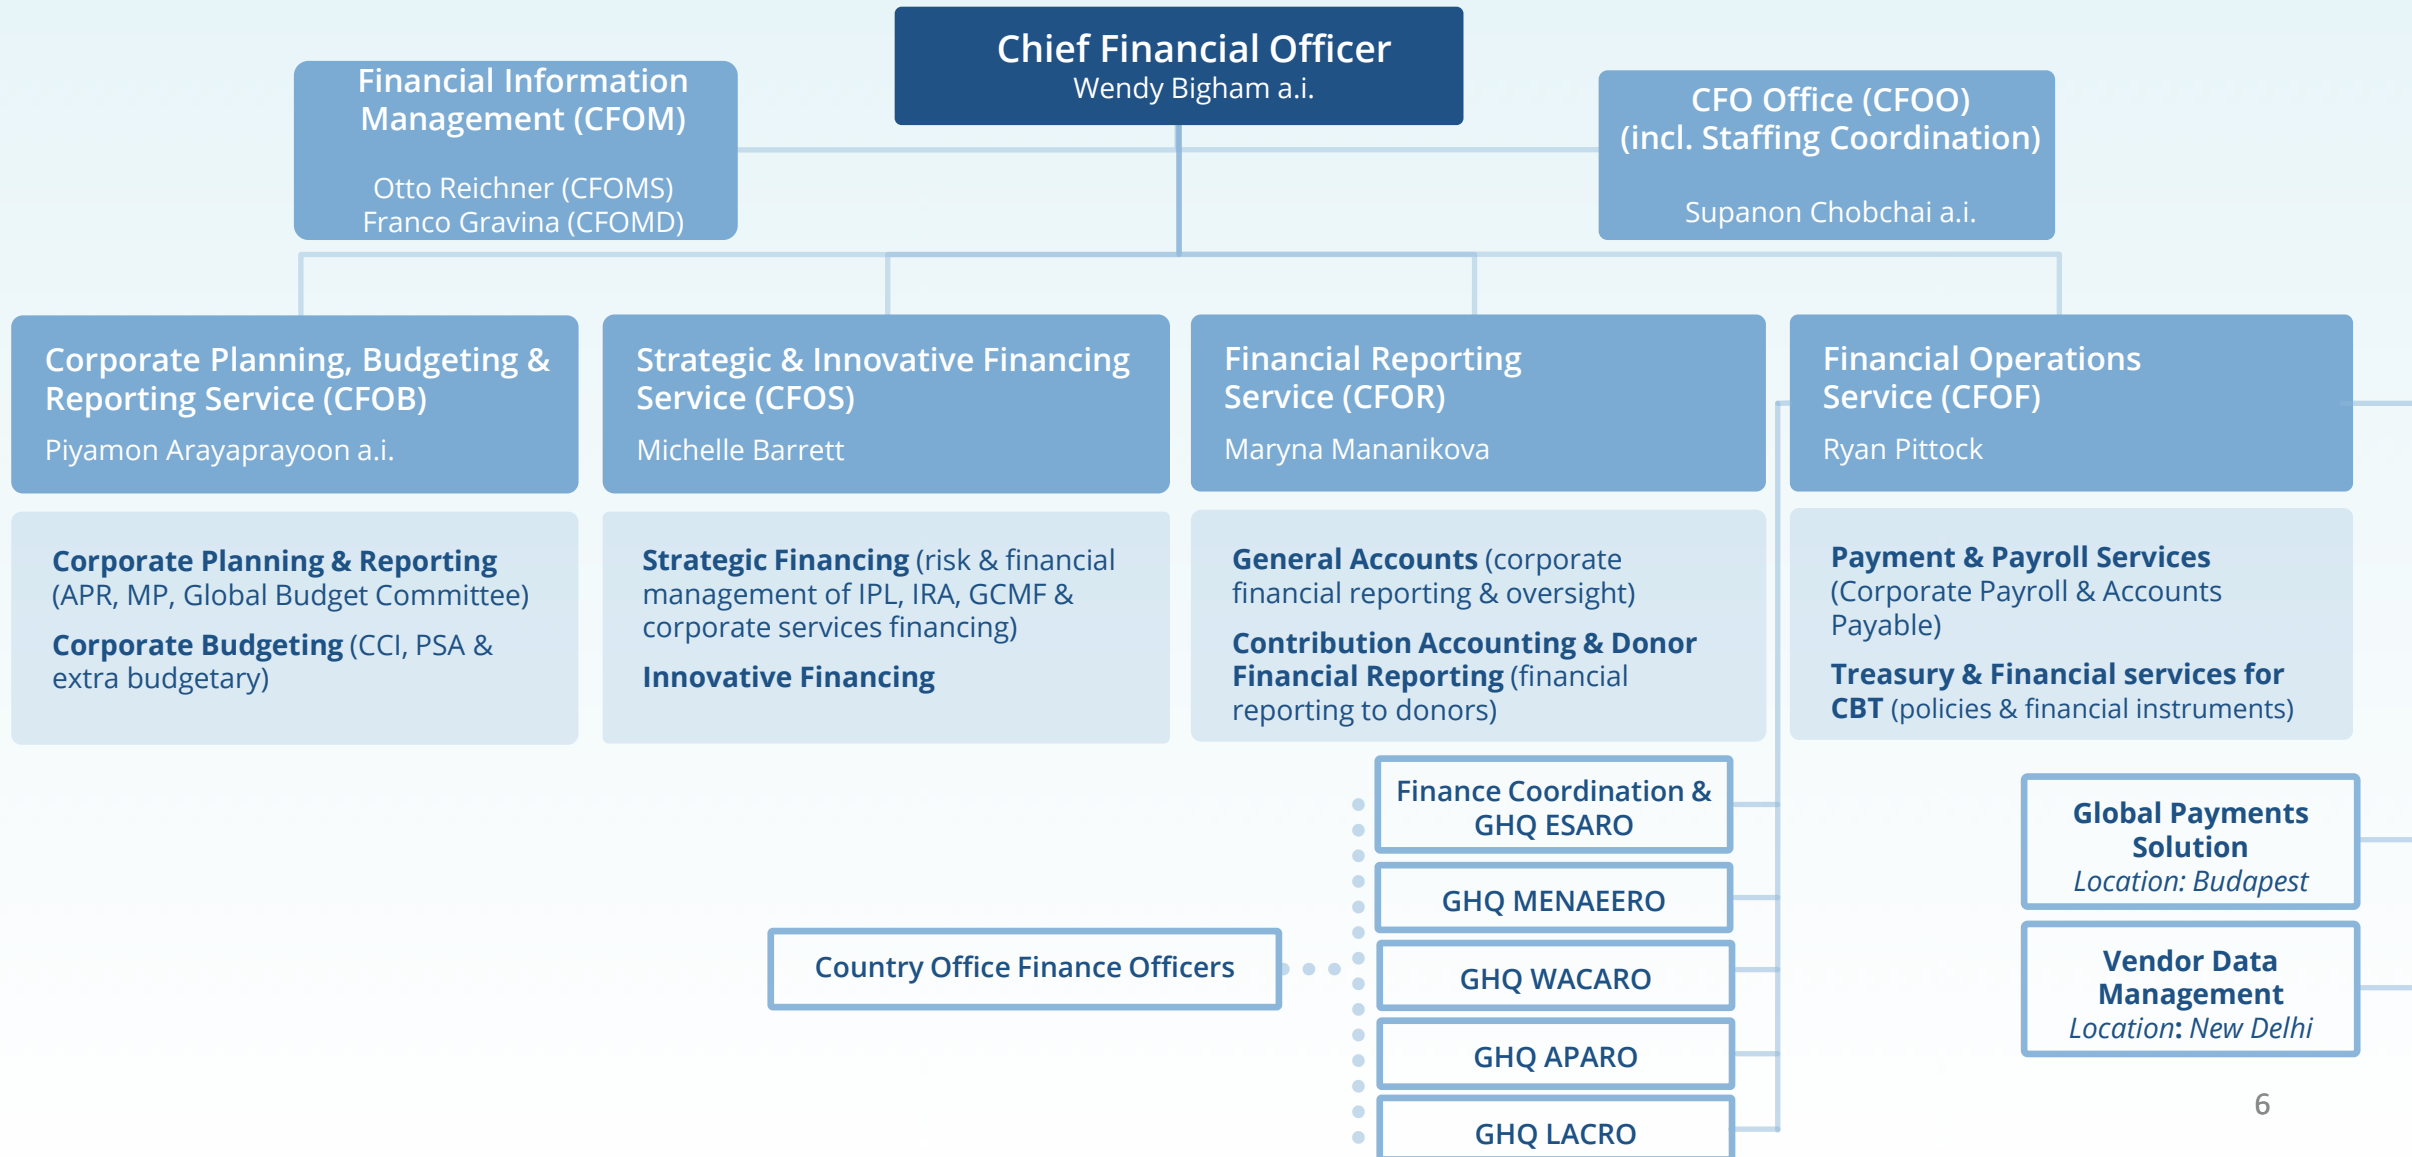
Chief Financial Officer
Wendy Bigham a.i.

Financial Information Management (CFOM)

Otto Reichner (CFOMS)
Franco Gravina (CFOMD)

CFO Office (CFOO) (incl. Staffing Coordination)

Supanon Chobchai a.i.

Corporate Planning, Budgeting & Reporting Service (CFOB)
Piyamon Arayaprayoon a.i.

Corporate Planning & Reporting (APR, MP, Global Budget Committee)
Corporate Budgeting (CCI, PSA & extra budgetary)

Strategic & Innovative Financing Service (CFOS)
Michelle Barrett

Strategic Financing (risk & financial management of IPL, IRA, GCMF & corporate services financing)
Innovative Financing

Financial Reporting Service (CFOR)
Maryna Mananikova

General Accounts (corporate financial reporting & oversight)
Contribution Accounting & Donor Financial Reporting (financial reporting to donors)

Financial Operations Service (CFOF)
Ryan Pittock

Payment & Payroll Services (Corporate Payroll & Accounts Payable)
Treasury & Financial services for CBT (policies & financial instruments)

Finance Coordination & GHQ ESARO

GHQ MENAEERO

GHQ WACARO

GHQ APARO

GHQ LACRO

Country Office Finance Officers

Global Payments Solution
Location: Budapest

Vendor Data Management
Location: New Delhi

6